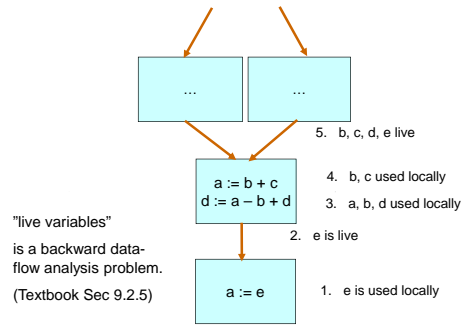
...

...

5. b, c, d, e live

a := b + c
d := a – b + d

4. b, c used locally

3. a, b, d used locally

"live variables"

is a backward dataflow analysis problem.

(Textbook Sec 9.2.5)

2. e is live

a := e

1. e is used locally